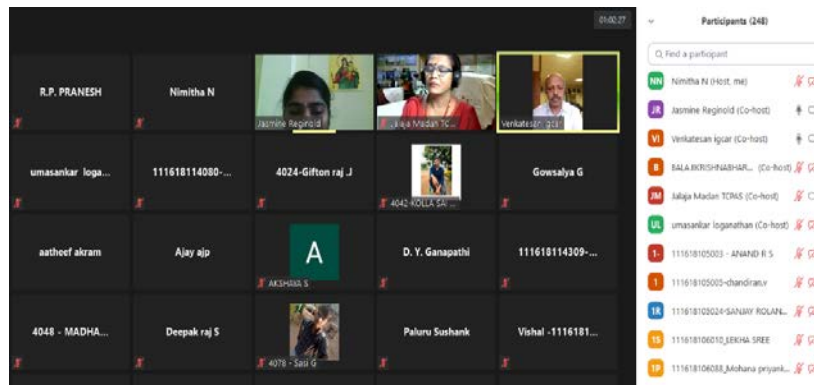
01:02:27

R.P. PRANESH

Nimitha N

Jasmine Reginold

Jalaja Madan TC...

Venkatesan igcar

umasankar loga...

111618114080-...

4024-Gifton raj .J

4042-KOLLA SA...

Gowsalya G

aatheef akram

Ajay ajp

A

AKSHAYA S

D. Y. Ganapathi

111618114309-...

4048 - MADHA...

Deepak raj S

4078 - Sasi G

Paluru Sushank

Vishal -1116181...

Participants (248)

Find a participant

NN Nimitha N (Host, me)

JR Jasmine Reginold (Co-host)

VI Venkatesan igcar (Co-host)

B BALA.BKRISHNABHAR... (Co-host)

JM Jalaja Madan TCPAS (Co-host)

UL umasankar loganathan (Co-host)

1- 111618105003 - ANAND R S

1 111618105005-chandiran.v

1R 111618105024-SANJAY ROLAN...

1S 111618106010_LEKHA SREE

1P 111618106088_Mohana priyank...